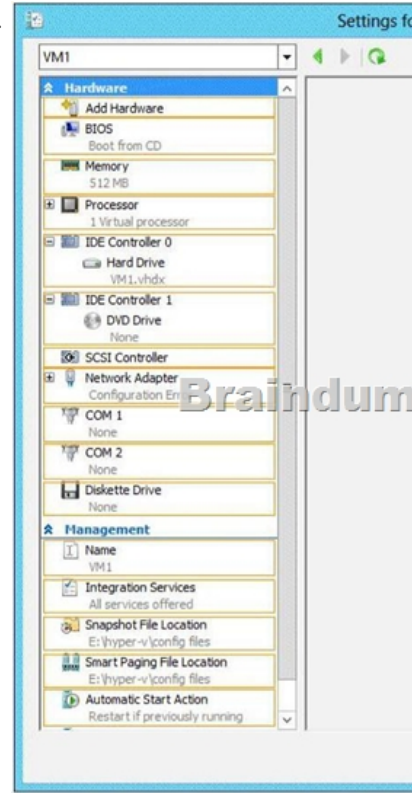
Settings fo

VM1

Hardware

Add Hardware

BIOS
Boot from CD

Memory
512 MB

Processor
1 Virtual processor

IDE Controller 0

Hard Drive
VM1.vhdx

IDE Controller 1

DVD Drive
None

SCSI Controller

Network Adapter
Configuration Er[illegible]

Braindum

COM 1
None

COM 2
None

Diskette Drive
None

Management

Name
VM1

Integration Services
All services offered

Snapshot File Location
E:\hyper-v\config files

Smart Paging File Location
E:\hyper-v\config files

Automatic Start Action
Restart if previously running